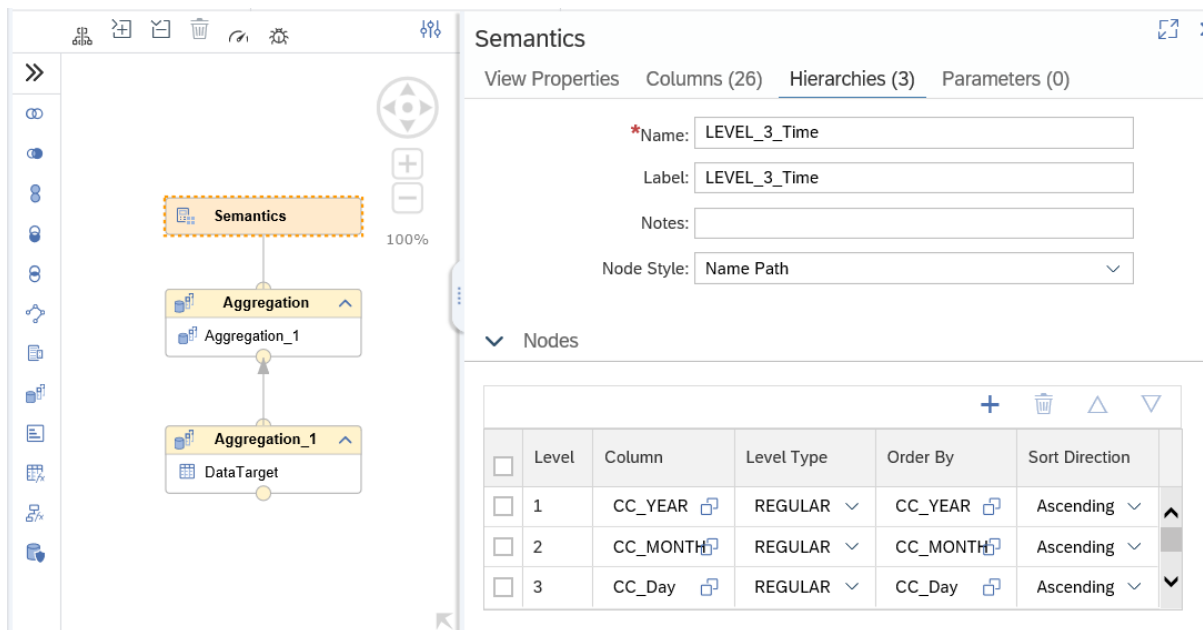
»

100%

Semantics

Aggregation

Aggregation_1

Aggregation_1

DataTarget

Semantics

View Properties Columns (26) Hierarchies (3) Parameters (0)

*Name: LEVEL_3_Time

Label: LEVEL_3_Time

Notes:

Node Style: Name Path

Nodes

| | Level | Column | Level Type | Order By | Sort Direction |
|---|---|---|---|---|---|
| | 1 | CC_YEAR | REGULAR | CC_YEAR | Ascending |
| | 2 | CC_MONTH | REGULAR | CC_MONTH | Ascending |
| | 3 | CC_Day | REGULAR | CC_Day | Ascending |